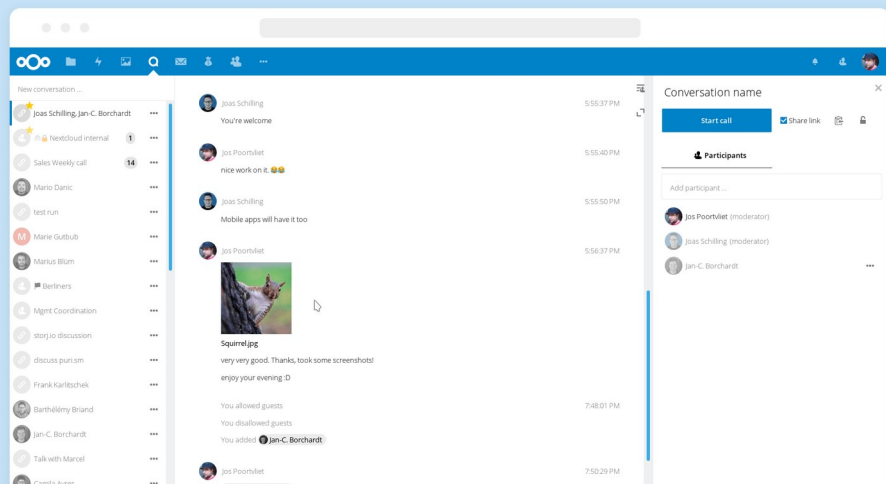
New conversation ...
Joas Schilling, Jan-C. Borchardt
Nextcloud internal 1
Sales Weekly call 14
Mario Danic
test run
Marie Gutbub
Marius Blüm
Berliners
Mgmt Coordination
storj.io discussion
discuss puri.sm
Frank Karlitschek
Barthélémy Briand
Jan-C. Borchardt
Talk with Marcel
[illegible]

Joas Schilling 5:55:37 PM
You're welcome

Jos Poortvliet 5:55:40 PM
nice work on it. 😂😂

Joas Schilling 5:55:50 PM
Mobile apps will have it too

Jos Poortvliet 5:56:37 PM
Squirrel.jpg
very very good. Thanks, took some screenshots!
enjoy your evening :D

You allowed guests 7:48:01 PM
You disallowed guests
You added Jan-C. Borchardt

Jos Poortvliet 7:50:29 PM

Conversation name
Start call
Share link
Participants
Add participant ...
Jos Poortvliet (moderator)
Joas Schilling (moderator)
Jan-C. Borchardt